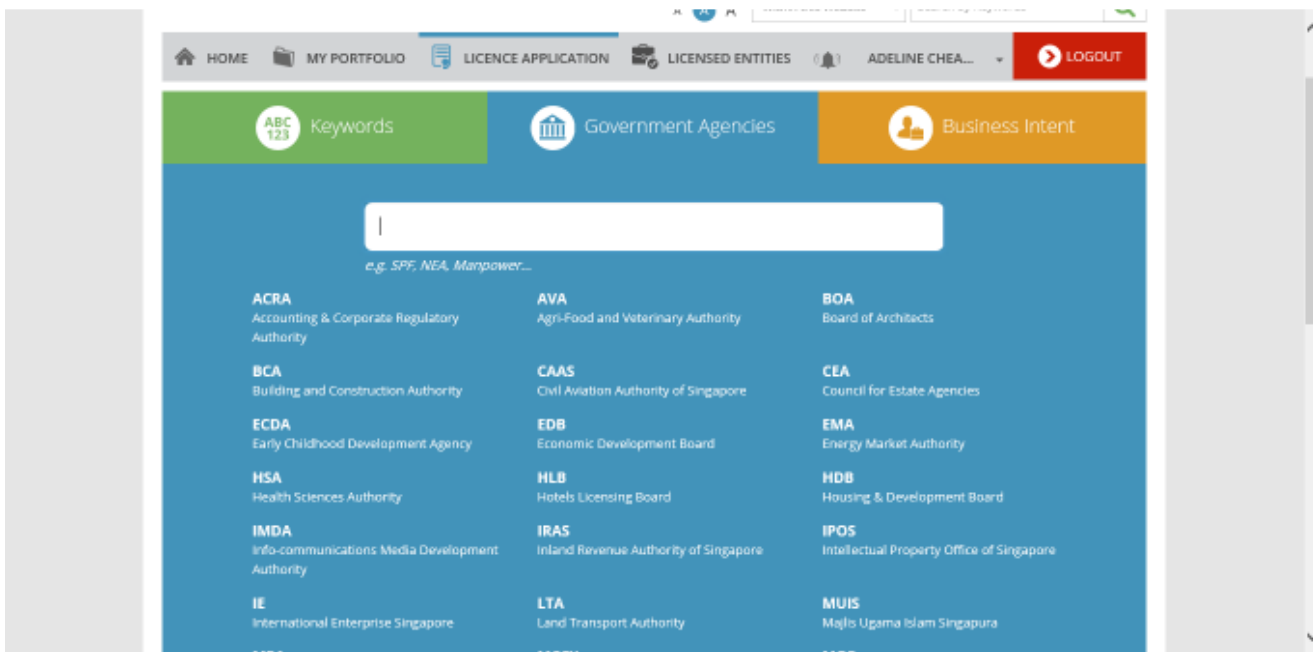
A A A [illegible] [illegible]

HOME MY PORTFOLIO LICENCE APPLICATION LICENSED ENTITIES ADELINE CHEA... LOGOUT

ABC 123 Keywords | Government Agencies | Business Intent

e.g. SPF, NEA, Manpower...

ACRA
Accounting & Corporate Regulatory Authority

AVA
Agri-Food and Veterinary Authority

BOA
Board of Architects

BCA
Building and Construction Authority

CAAS
Civil Aviation Authority of Singapore

CEA
Council for Estate Agencies

ECDA
Early Childhood Development Agency

EDB
Economic Development Board

EMA
Energy Market Authority

HSA
Health Sciences Authority

HLB
Hotels Licensing Board

HDB
Housing & Development Board

IMDA
Info-communications Media Development Authority

IRAS
Inland Revenue Authority of Singapore

IPOS
Intellectual Property Office of Singapore

IE
International Enterprise Singapore

LTA
Land Transport Authority

MUIS
Majlis Ugama Islam Singapura